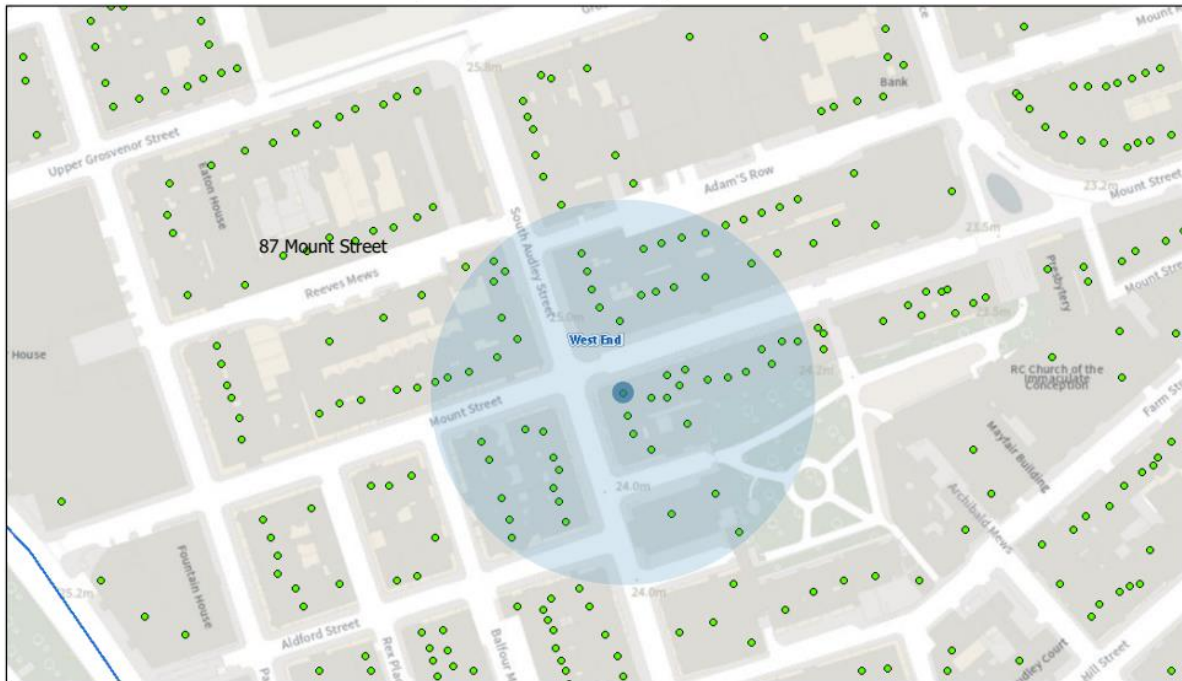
Mount
25.8m
Bank
Upper Grosvenor Street
Eaton House
Adam's Row
23.2m
Mount Street
South Audley Street
23.5m
87 Mount Street
Reeves Mews
Presbytery
Mount Stre
25.0m
23.5m
West End
House
24.2m
RC Church of the Immaculate Conception
Farm St
Mount Street
Mayfair Building
24.0m
Archibald Mews
Fountain House
25.2m
24.0m
Alford Street
Rex Pla
Balfour M
dley Court
Hill Street
Pa